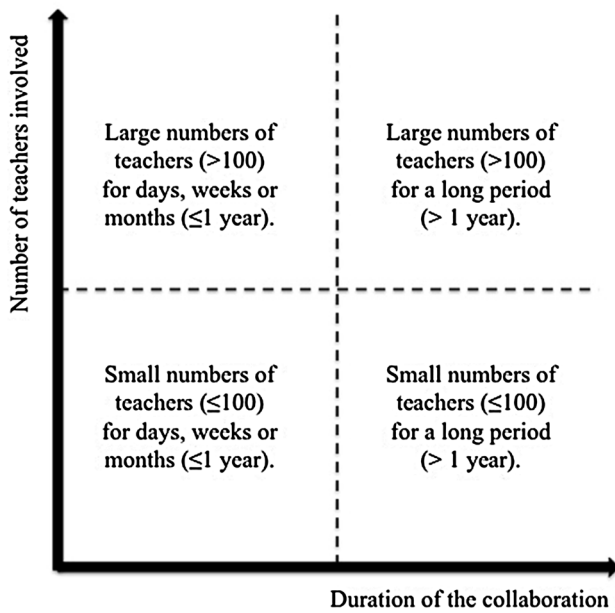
Number of teachers involved

Large numbers of teachers (>100) for days, weeks or months (≤1 year).

Large numbers of teachers (>100) for a long period (> 1 year).

Small numbers of teachers (≤100) for days, weeks or months (≤1 year).

Small numbers of teachers (≤100) for a long period (> 1 year).

Duration of the collaboration